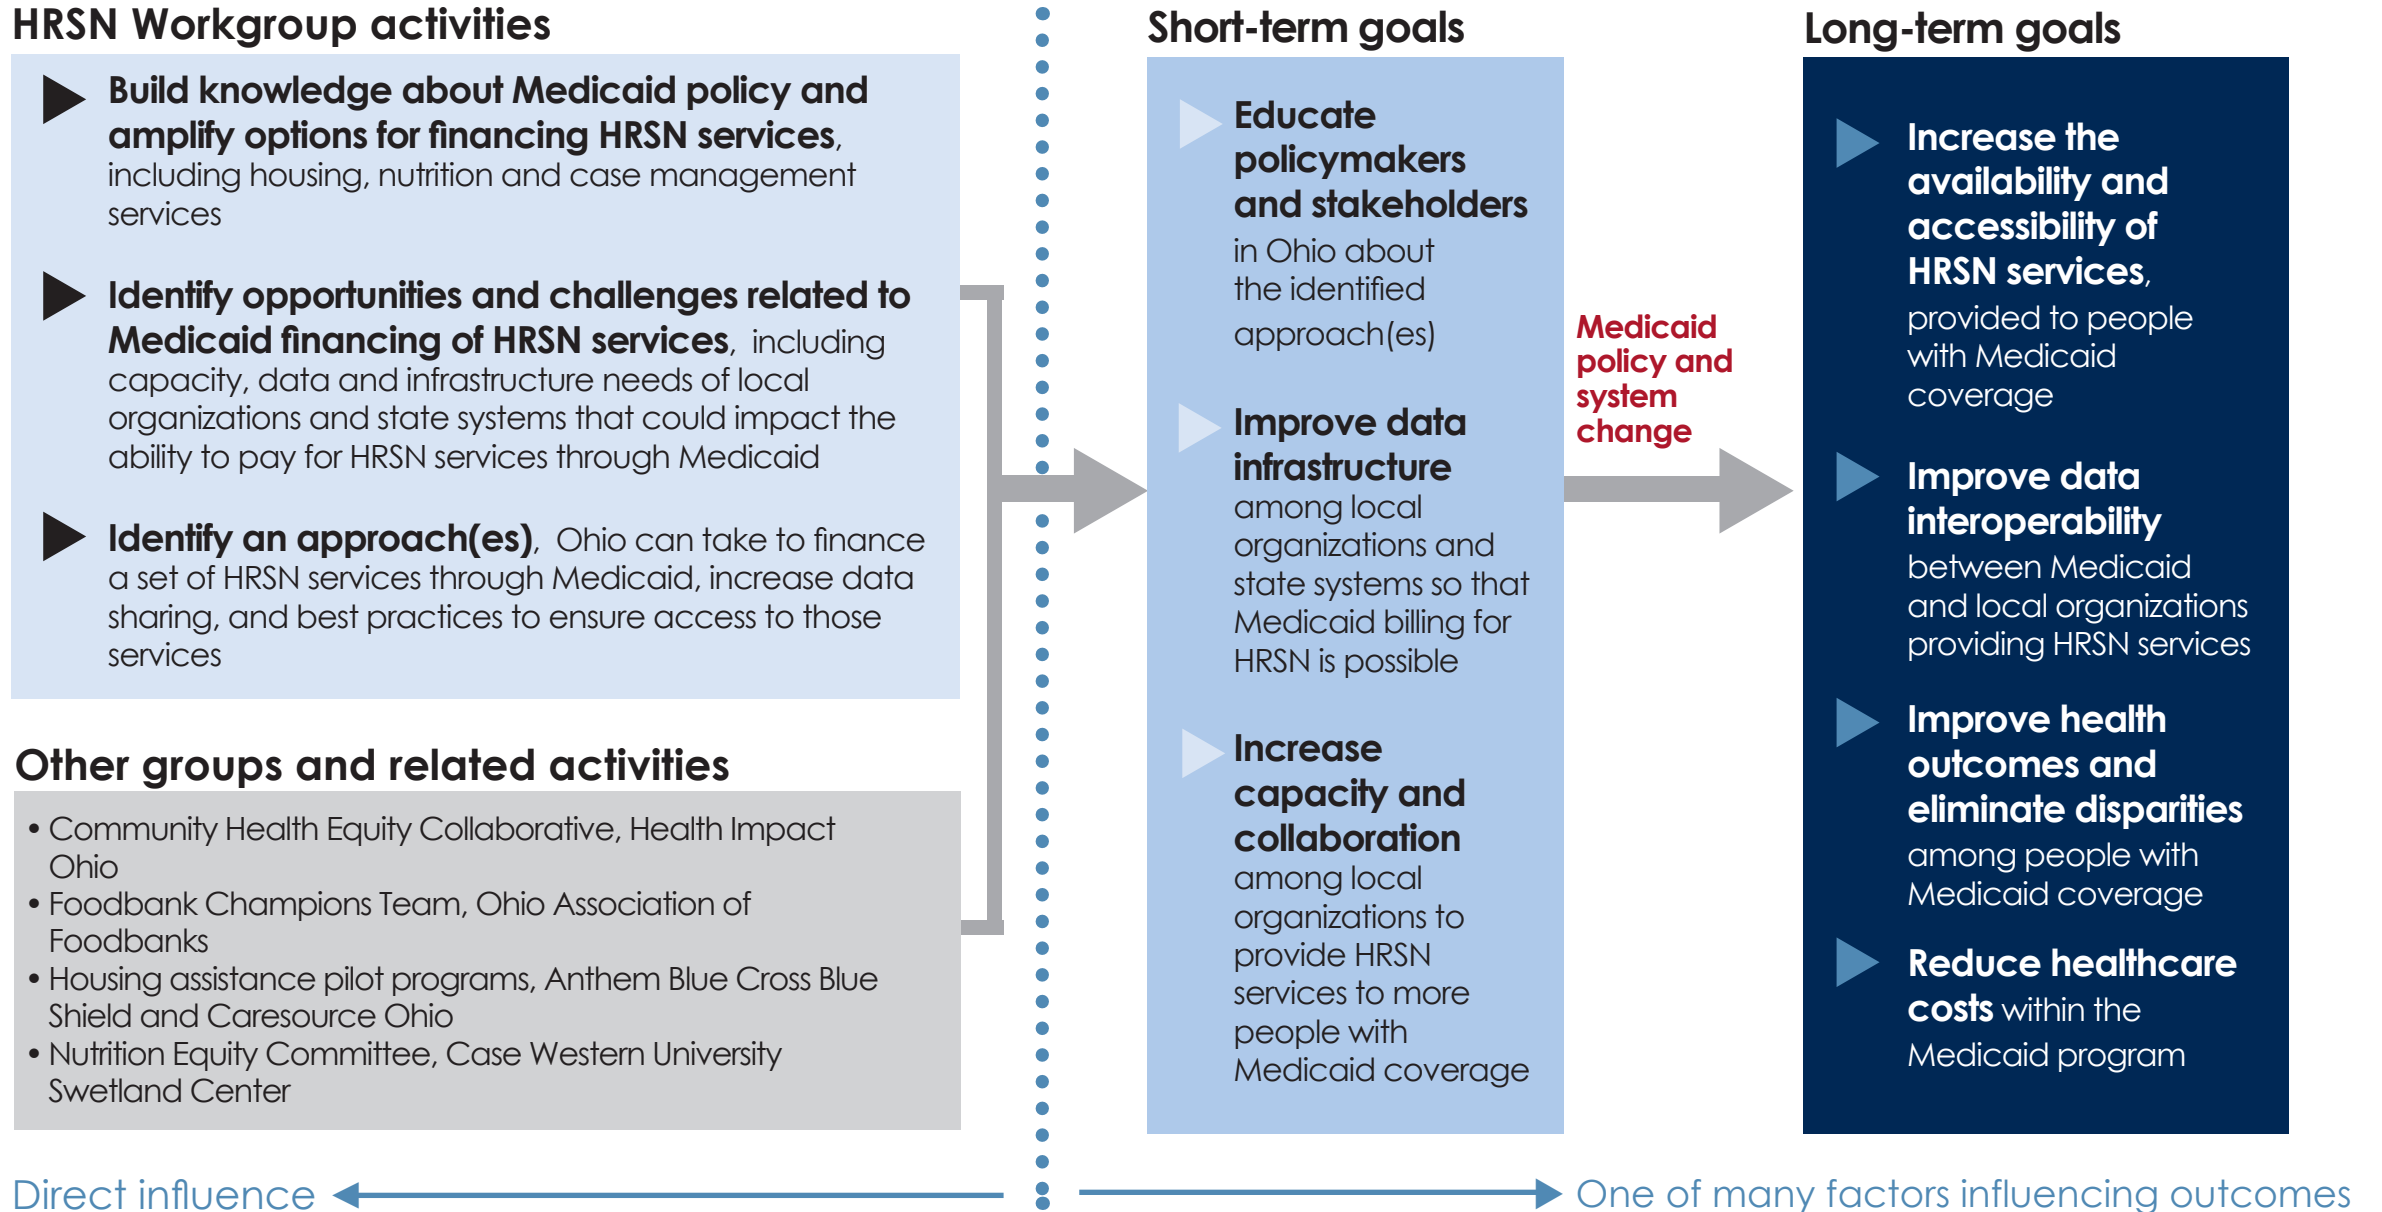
HRSN Workgroup activities

Build knowledge about Medicaid policy and amplify options for financing HRSN services, including housing, nutrition and case management services

Identify opportunities and challenges related to Medicaid financing of HRSN services, including capacity, data and infrastructure needs of local organizations and state systems that could impact the ability to pay for HRSN services through Medicaid

Identify an approach(es), Ohio can take to finance a set of HRSN services through Medicaid, increase data sharing, and best practices to ensure access to those services

Other groups and related activities

• Community Health Equity Collaborative, Health Impact Ohio
• Foodbank Champions Team, Ohio Association of Foodbanks
• Housing assistance pilot programs, Anthem Blue Cross Blue Shield and Caresource Ohio
• Nutrition Equity Committee, Case Western University Swetland Center

Short-term goals

Educate policymakers and stakeholders in Ohio about the identified approach(es)

Improve data infrastructure among local organizations and state systems so that Medicaid billing for HRSN is possible

Increase capacity and collaboration among local organizations to provide HRSN services to more people with Medicaid coverage

Medicaid policy and system change

Long-term goals

Increase the availability and accessibility of HRSN services, provided to people with Medicaid coverage

Improve data interoperability between Medicaid and local organizations providing HRSN services

Improve health outcomes and eliminate disparities among people with Medicaid coverage

Reduce healthcare costs within the Medicaid program

Direct influence

One of many factors influencing outcomes